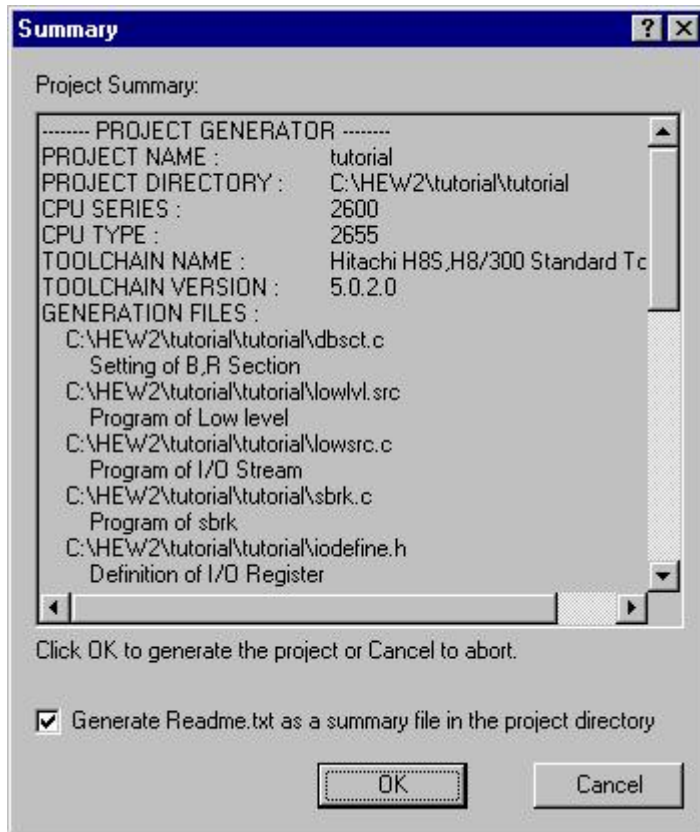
Summary ? X

Project Summary:

-------- PROJECT GENERATOR --------
PROJECT NAME : tutorial
PROJECT DIRECTORY : C:\HEW2\tutorial\tutorial
CPU SERIES : 2600
CPU TYPE : 2655
TOOLCHAIN NAME : Hitachi H8S,H8/300 Standard Tc
TOOLCHAIN VERSION : 5.0.2.0
GENERATION FILES :
C:\HEW2\tutorial\tutorial\dbsct.c
Setting of B,R Section
C:\HEW2\tutorial\tutorial\lowlvl.src
Program of Low level
C:\HEW2\tutorial\tutorial\lowsrc.c
Program of I/O Stream
C:\HEW2\tutorial\tutorial\sbrk.c
Program of sbrk
C:\HEW2\tutorial\tutorial\iodefine.h
Definition of I/O Register

Click OK to generate the project or Cancel to abort.

Generate Readme.txt as a summary file in the project directory

OK

Cancel